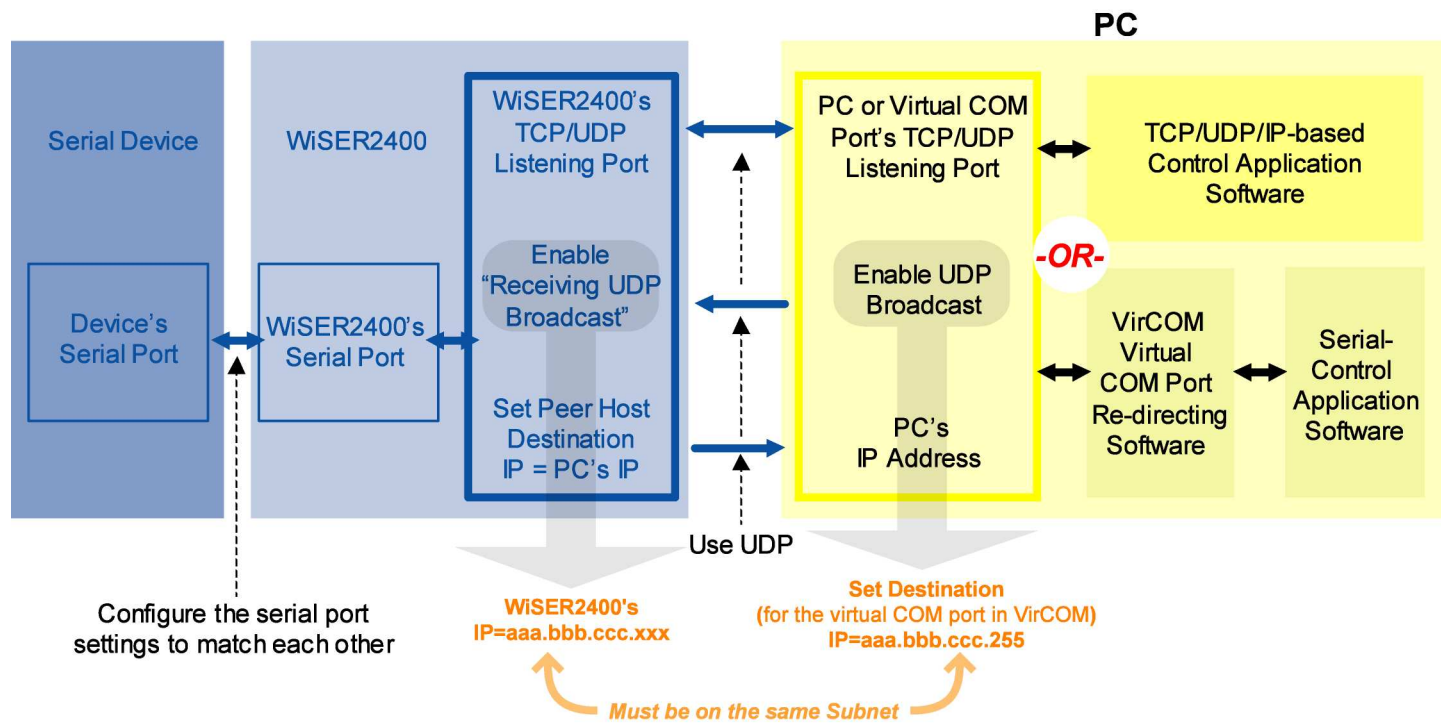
PC

Serial Device

Device's Serial Port

WiSER2400

WiSER2400's Serial Port

WiSER2400's TCP/UDP Listening Port

Enable "Receiving UDP Broadcast"

Set Peer Host Destination IP = PC's IP

PC or Virtual COM Port's TCP/UDP Listening Port

Enable UDP Broadcast

PC's IP Address

TCP/UDP/IP-based Control Application Software

-OR-

VirCOM Virtual COM Port Re-directing Software

Serial-Control Application Software

Use UDP

Configure the serial port settings to match each other

WiSER2400's IP=aaa.bbb.ccc.xxx

Set Destination (for the virtual COM port in VirCOM) IP=aaa.bbb.ccc.255

Must be on the same Subnet